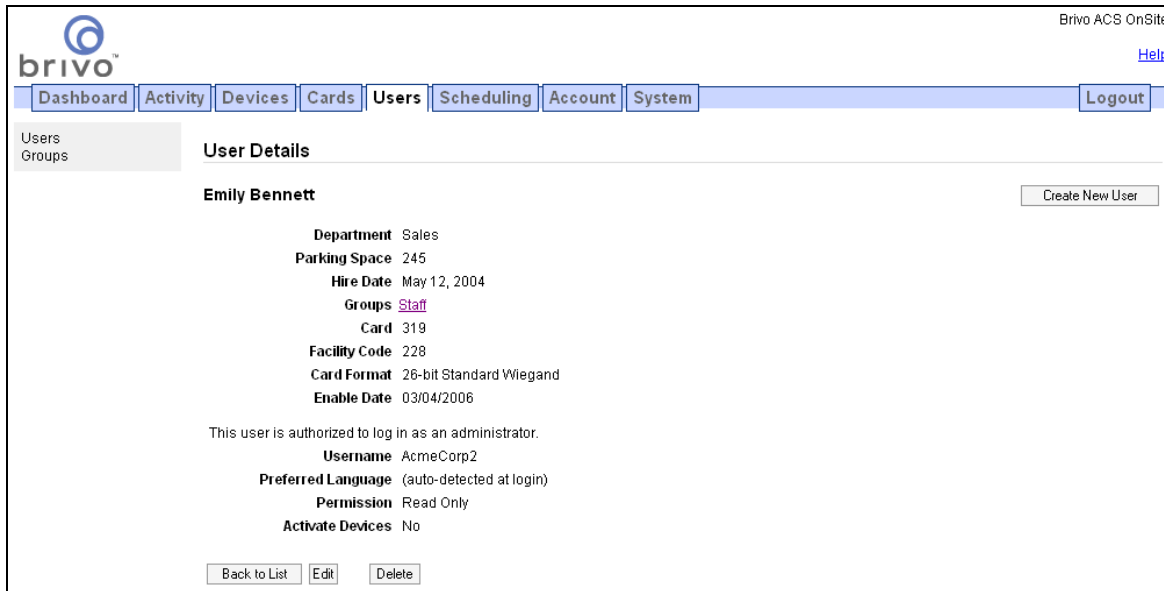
brivo™

Brivo ACS OnSit

Hel

Dashboard Activity Devices Cards Users Scheduling Account System Logout

Users
Groups

User Details

Emily Bennett

Create New User

Department Sales
Parking Space 245
Hire Date May 12, 2004
Groups Staff
Card 319
Facility Code 228
Card Format 26-bit Standard Wiegand
Enable Date 03/04/2006

This user is authorized to log in as an administrator.

Username AcmeCorp2
Preferred Language (auto-detected at login)
Permission Read Only
Activate Devices No

Back to List Edit Delete